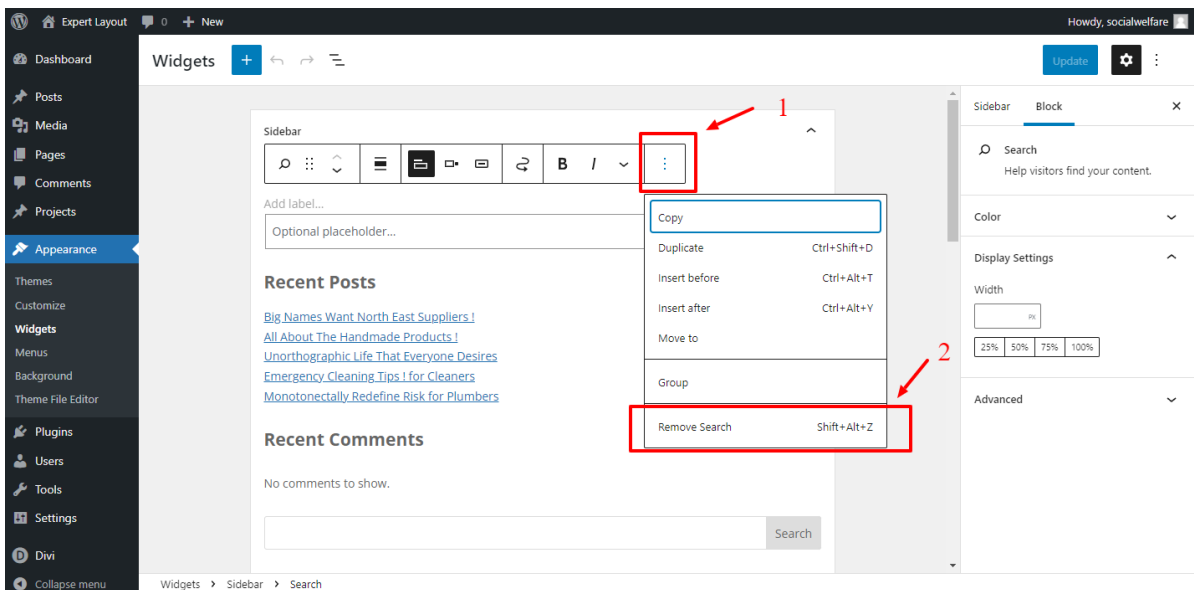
Expert Layout 0 + New
Howdy, socialwelfare

Dashboard
Posts
Media
Pages
Comments
Projects
Appearance
Themes
Customize
Widgets
Menus
Background
Theme File Editor
Plugins
Users
Tools
Settings
Divi
Collapse menu

Widgets

Update

Sidebar

Add label...
Optional placeholder...

Recent Posts

Big Names Want North East Suppliers !
All About The Handmade Products !
Unorthographic Life That Everyone Desires
Emergency Cleaning Tips ! for Cleaners
Monotonectally Redefine Risk for Plumbers

Recent Comments

No comments to show.

Search

1

Copy
Duplicate Ctrl+Shift+D
Insert before Ctrl+Alt+T
Insert after Ctrl+Alt+Y
Move to
Group
Remove Search Shift+Alt+Z

2

Sidebar Block

Search
Help visitors find your content.

Color

Display Settings

Width
px
25% 50% 75% 100%

Advanced

Widgets › Sidebar › Search